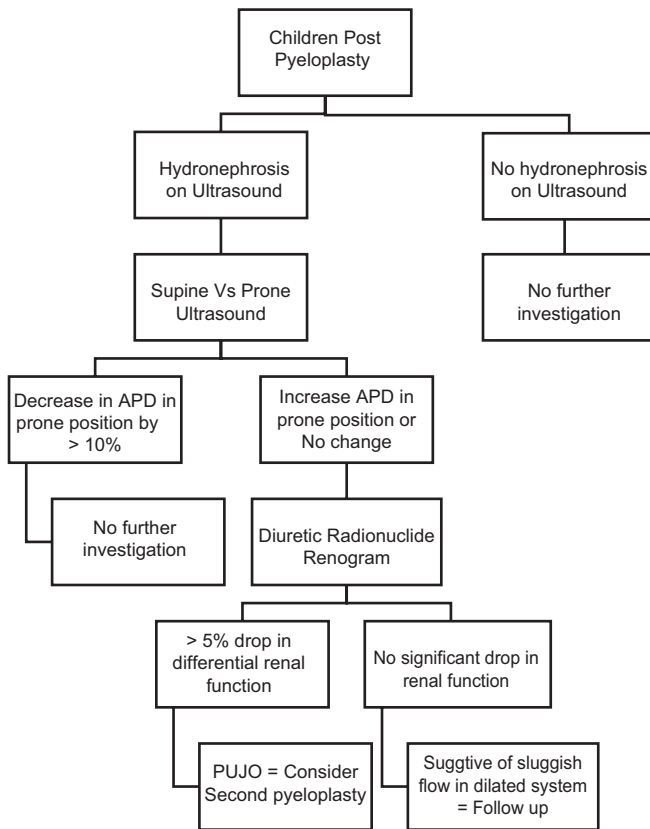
Children Post Pyeloplasty

Hydronephrosis on Ultrasound

No hydronephrosis on Ultrasound

Supine Vs Prone Ultrasound

No further investigation

Decrease in APD in prone position by > 10%

Increase APD in prone position or No change

No further investigation

Diuretic Radionuclide Renogram

> 5% drop in differential renal function

No significant drop in renal function

PUJO = Consider Second pyeloplasty

Suggtive of sluggish flow in dilated system = Follow up